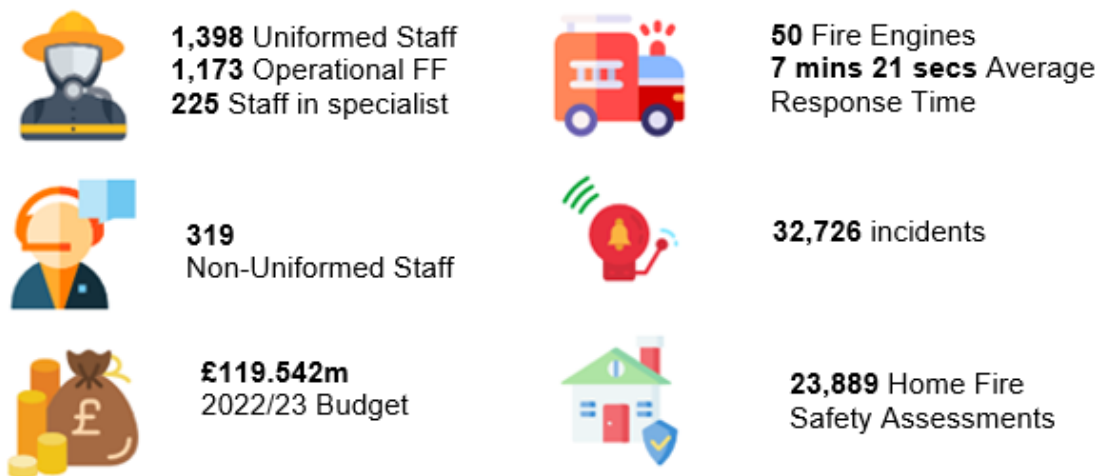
1,398 Uniformed Staff
1,173 Operational FF
225 Staff in specialist

50 Fire Engines
7 mins 21 secs Average Response Time

319
Non-Uniformed Staff

32,726 incidents

£119.542m
2022/23 Budget

23,889 Home Fire Safety Assessments